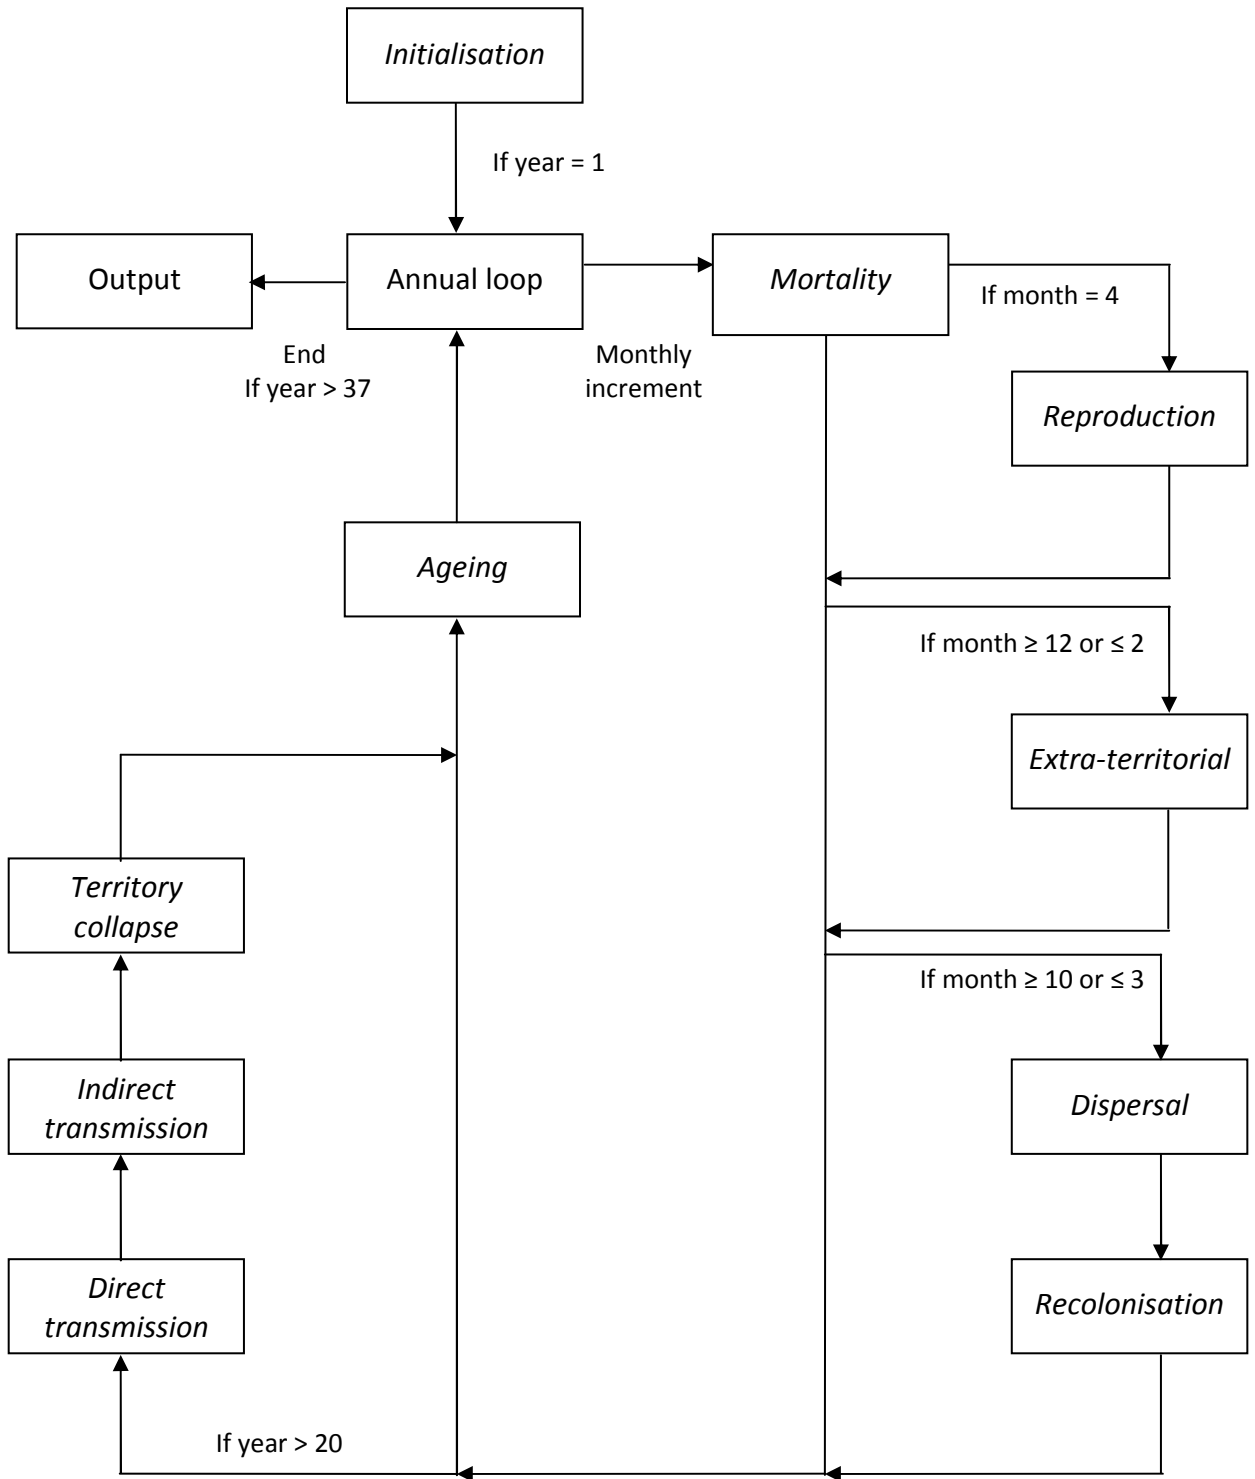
Initialisation

If year = 1

Output

Annual loop

Mortality

If month = 4

End
If year > 37

Monthly
increment

Reproduction

Ageing

If month ≥ 12 or ≤ 2

Extra-territorial

Territory
collapse

If month ≥ 10 or ≤ 3

Indirect
transmission

Dispersal

Direct
transmission

Recolonisation

If year > 20